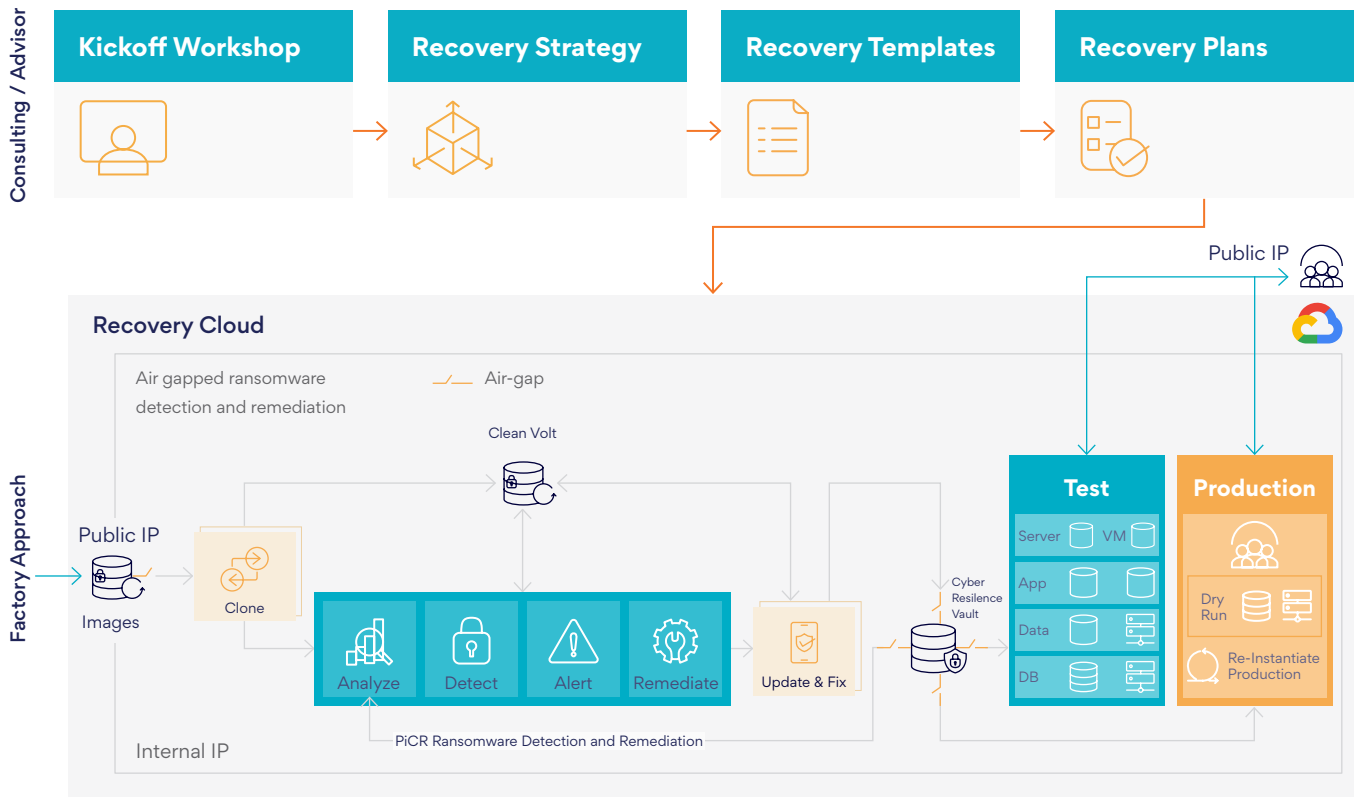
Consulting / Advisor

Kickoff Workshop

Recovery Strategy

Recovery Templates

Recovery Plans

Public IP

Factory Approach

Recovery Cloud

Air gapped ransomware detection and remediation

Air-gap

Clean Volt

Public IP

Images

Clone

Analyze

Detect

Alert

Remediate

Update & Fix

Cyber Resilence Vault

Test

Server

VM

App

Data

DB

Production

Dry Run

Re-Instantiate Production

PiCR Ransomware Detection and Remediation

Internal IP